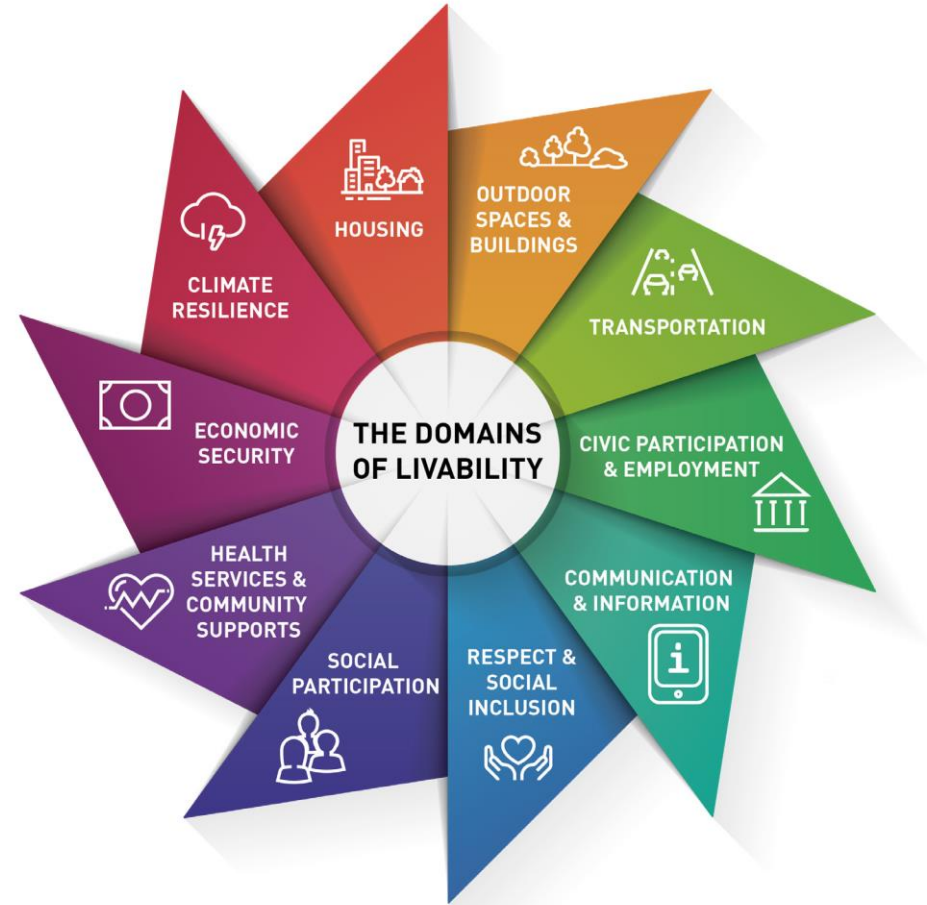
THE DOMAINS OF LIVABILITY

HOUSING

OUTDOOR SPACES & BUILDINGS

TRANSPORTATION

CIVIC PARTICIPATION & EMPLOYMENT

COMMUNICATION & INFORMATION

i

RESPECT & SOCIAL INCLUSION

SOCIAL PARTICIPATION

HEALTH SERVICES & COMMUNITY SUPPORTS

ECONOMIC SECURITY

CLIMATE RESILIENCE